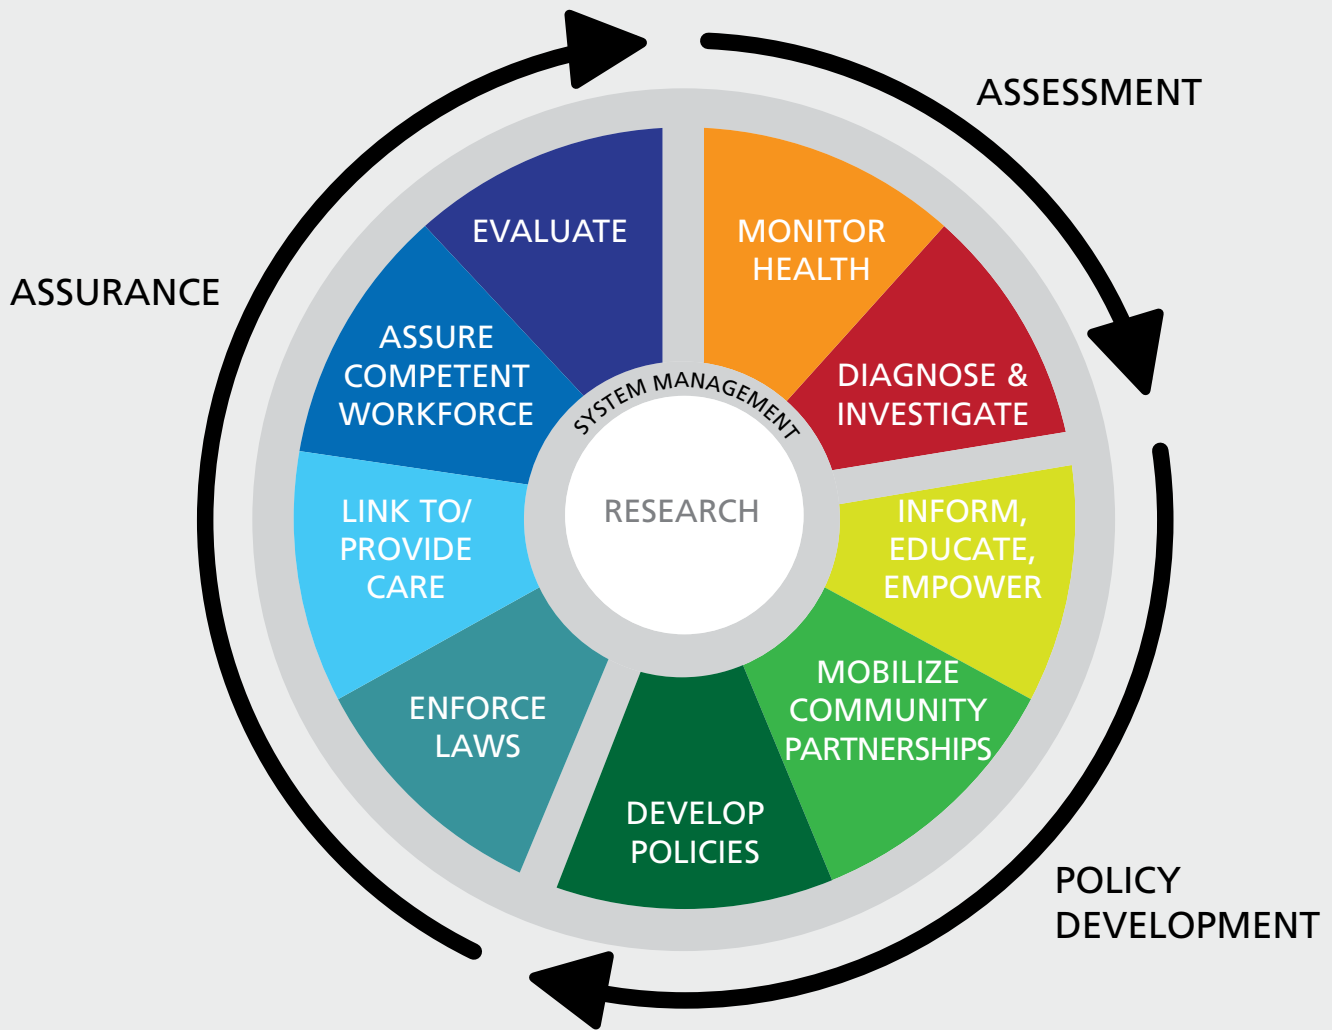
ASSESSMENT

ASSURANCE

EVALUATE

MONITOR HEALTH

ASSURE COMPETENT WORKFORCE

SYSTEM MANAGEMENT

DIAGNOSE & INVESTIGATE

LINK TO/ PROVIDE CARE

RESEARCH

INFORM, EDUCATE, EMPOWER

ENFORCE LAWS

MOBILIZE COMMUNITY PARTNERSHIPS

DEVELOP POLICIES

POLICY DEVELOPMENT